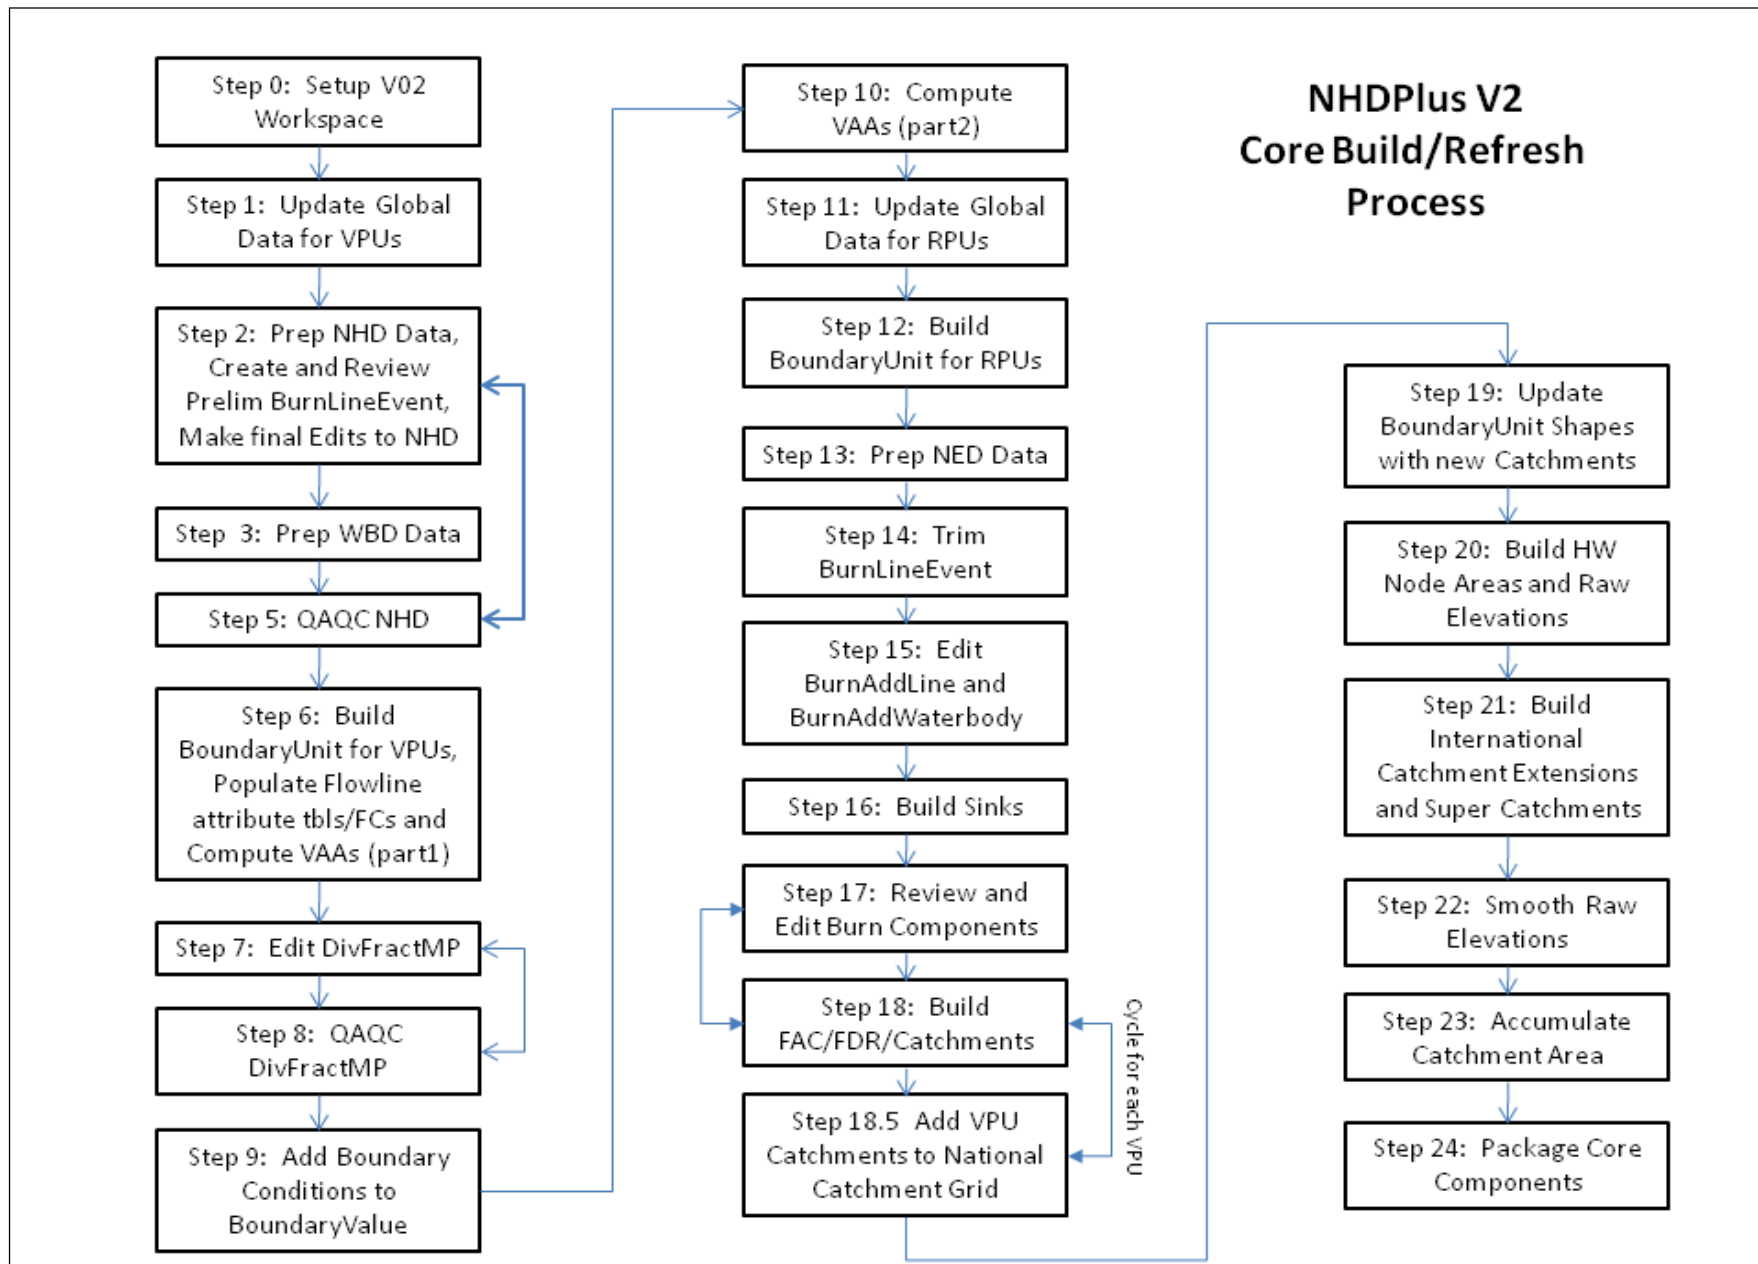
NHDPlus V2
Core Build/Refresh
Process

Step 0: Setup V02 Workspace

Step 1: Update Global Data for VPUs

Step 2: Prep NHD Data, Create and Review Prelim BurnLineEvent, Make final Edits to NHD

Step 3: Prep WBD Data

Step 5: QAQC NHD

Step 6: Build BoundaryUnit for VPUs, Populate Flowline attribute tbls/FCs and Compute VAAs (part1)

Step 7: Edit DivFractMP

Step 8: QAQC DivFractMP

Step 9: Add Boundary Conditions to BoundaryValue

Step 10: Compute VAAs (part2)

Step 11: Update Global Data for RPUs

Step 12: Build BoundaryUnit for RPUs

Step 13: Prep NED Data

Step 14: Trim BurnLineEvent

Step 15: Edit BurnAddLine and BurnAddWaterbody

Step 16: Build Sinks

Step 17: Review and Edit Burn Components

Step 18: Build FAC/FDR/Catchments

Step 18.5 Add VPU Catchments to National Catchment Grid

Cycle for each VPU

Step 19: Update BoundaryUnit Shapes with new Catchments

Step 20: Build HW Node Areas and Raw Elevations

Step 21: Build International Catchment Extensions and Super Catchments

Step 22: Smooth Raw Elevations

Step 23: Accumulate Catchment Area

Step 24: Package Core Components